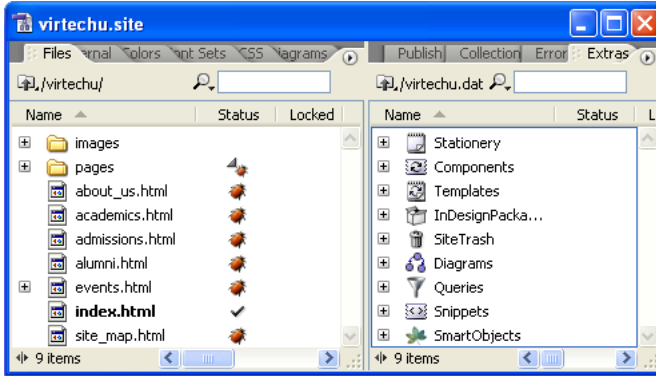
virtechu.site

Files ernal Colors nt Sets CSS Diagrams

/virtechu/

| Name | Status | Locked |
|---|---|---|
| images | | |
| pages | | |
| about_us.html | | |
| academics.html | | |
| admissions.html | | |
| alumni.html | | |
| events.html | | |
| **index.html** | ✓ | |
| site_map.html | | |

9 items

Publish Collection Error Extras

/virtechu.dat

| Name | Status | L |
|---|---|---|
| Stationery | | |
| Components | | |
| Templates | | |
| InDesignPacka... | | |
| SiteTrash | | |
| Diagrams | | |
| Queries | | |
| Snippets | | |
| SmartObjects | | |

9 items